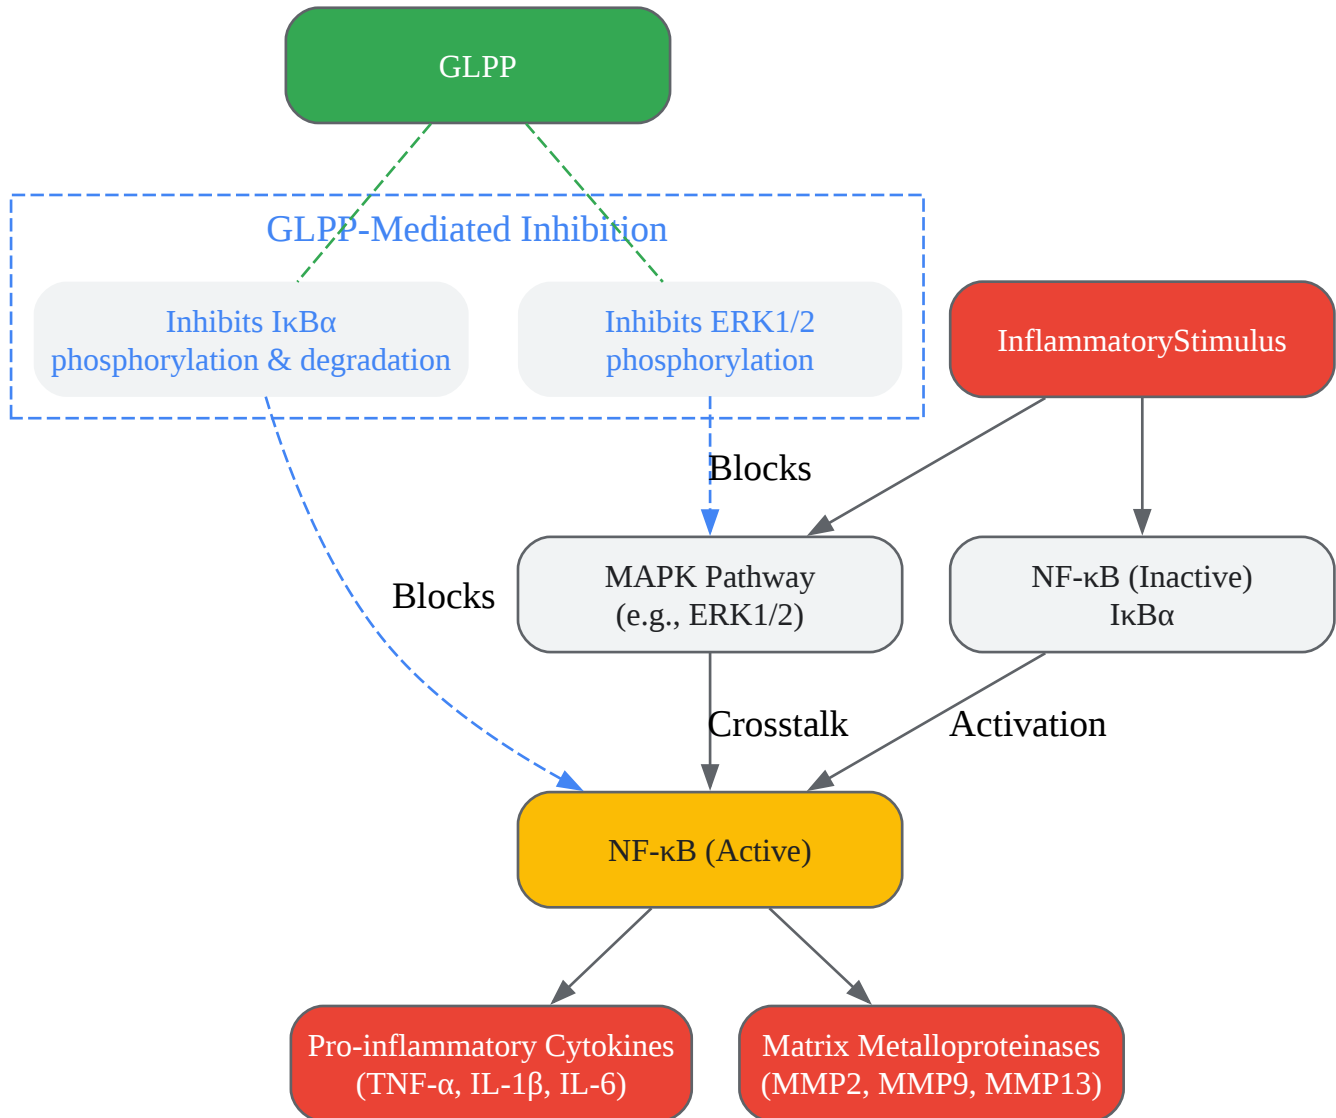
GLPP

GLPP-Mediated Inhibition

Inhibits IκBα phosphorylation & degradation

Inhibits ERK1/2 phosphorylation

InflammatoryStimulus

Blocks

Blocks

MAPK Pathway (e.g., ERK1/2)

NF-κB (Inactive) IκBα

Crosstalk

Activation

NF-κB (Active)

Pro-inflammatory Cytokines (TNF-α, IL-1β, IL-6)

Matrix Metalloproteinases (MMP2, MMP9, MMP13)